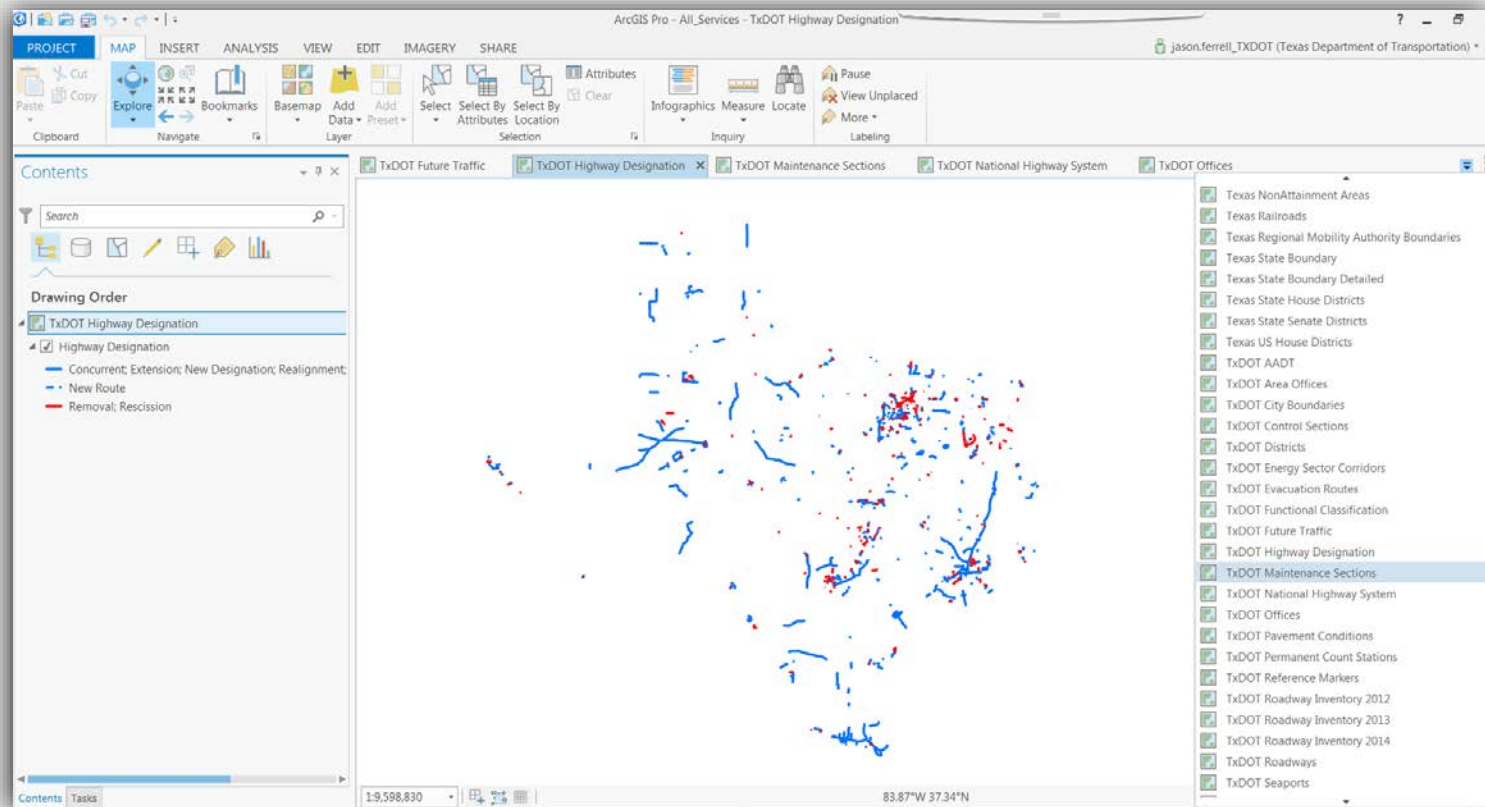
ArcGIS Pro - All_Services - TxDOT Highway Designation

? _

PROJECT MAP INSERT ANALYSIS VIEW EDIT IMAGERY SHARE

jason.ferrell_TXDOT (Texas Department of Transportation)

Paste Cut Copy Clipboard

Explore Bookmarks Navigate

Basemap Add Data Add Preset Layer

Select Select By Attributes Select By Location Attributes Clear Selection

Infographics Measure Locate Inquiry

Pause View Unplaced More Labeling

Contents

Search

Drawing Order

TxDOT Highway Designation

Highway Designation

Concurrent; Extension; New Designation; Realignment;

New Route

Removal; Rescission

TxDOT Future Traffic | TxDOT Highway Designation | TxDOT Maintenance Sections | TxDOT National Highway System | TxDOT Offices

Texas NonAttainment Areas
Texas Railroads
Texas Regional Mobility Authority Boundaries
Texas State Boundary
Texas State Boundary Detailed
Texas State House Districts
Texas State Senate Districts
Texas US House Districts
TxDOT AADT
TxDOT Area Offices
TxDOT City Boundaries
TxDOT Control Sections
TxDOT Districts
TxDOT Energy Sector Corridors
TxDOT Evacuation Routes
TxDOT Functional Classification
TxDOT Future Traffic
TxDOT Highway Designation
TxDOT Maintenance Sections
TxDOT National Highway System
TxDOT Offices
TxDOT Pavement Conditions
TxDOT Permanent Count Stations
TxDOT Reference Markers
TxDOT Roadway Inventory 2012
TxDOT Roadway Inventory 2013
TxDOT Roadway Inventory 2014
TxDOT Roadways
TxDOT Seaports

Contents Tasks

1:9,598,830

83.87°W 37.34°N